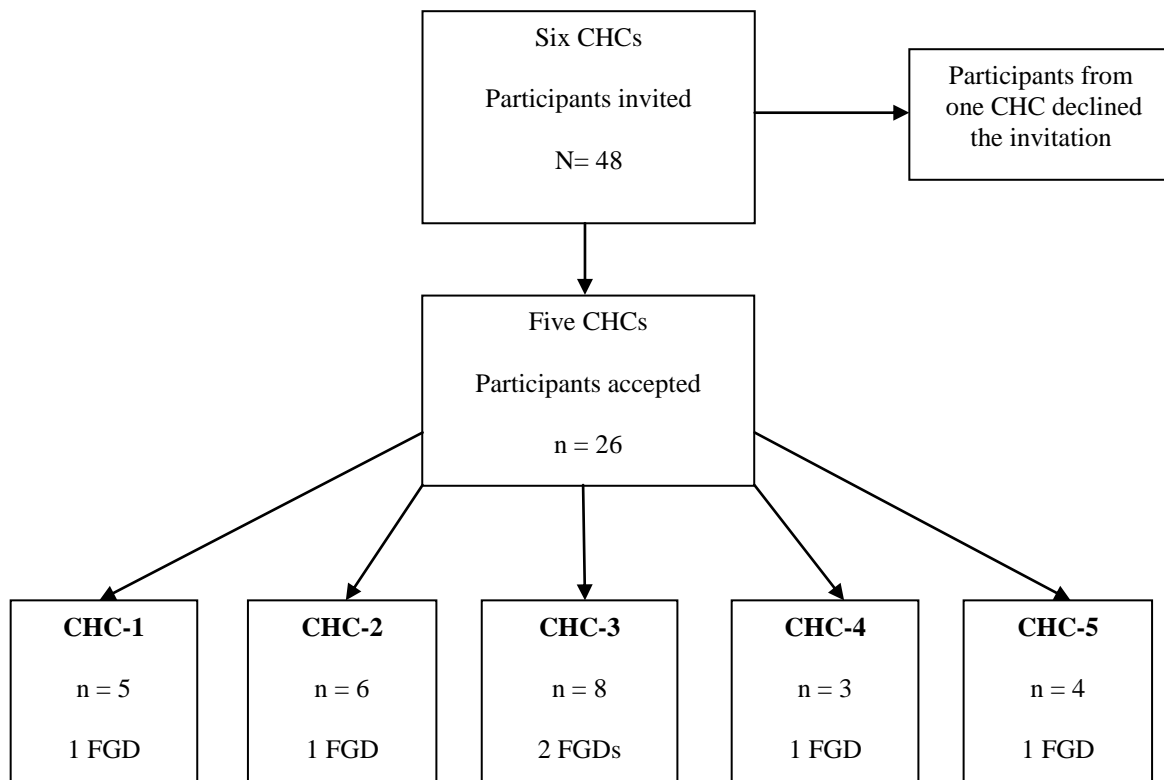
Six CHCs

Participants invited

N= 48

Participants from one CHC declined the invitation

Five CHCs

Participants accepted

n = 26

**CHC-1**

n = 5

1 FGD

**CHC-2**

n = 6

1 FGD

**CHC-3**

n = 8

2 FGDs

**CHC-4**

n = 3

1 FGD

**CHC-5**

n = 4

1 FGD